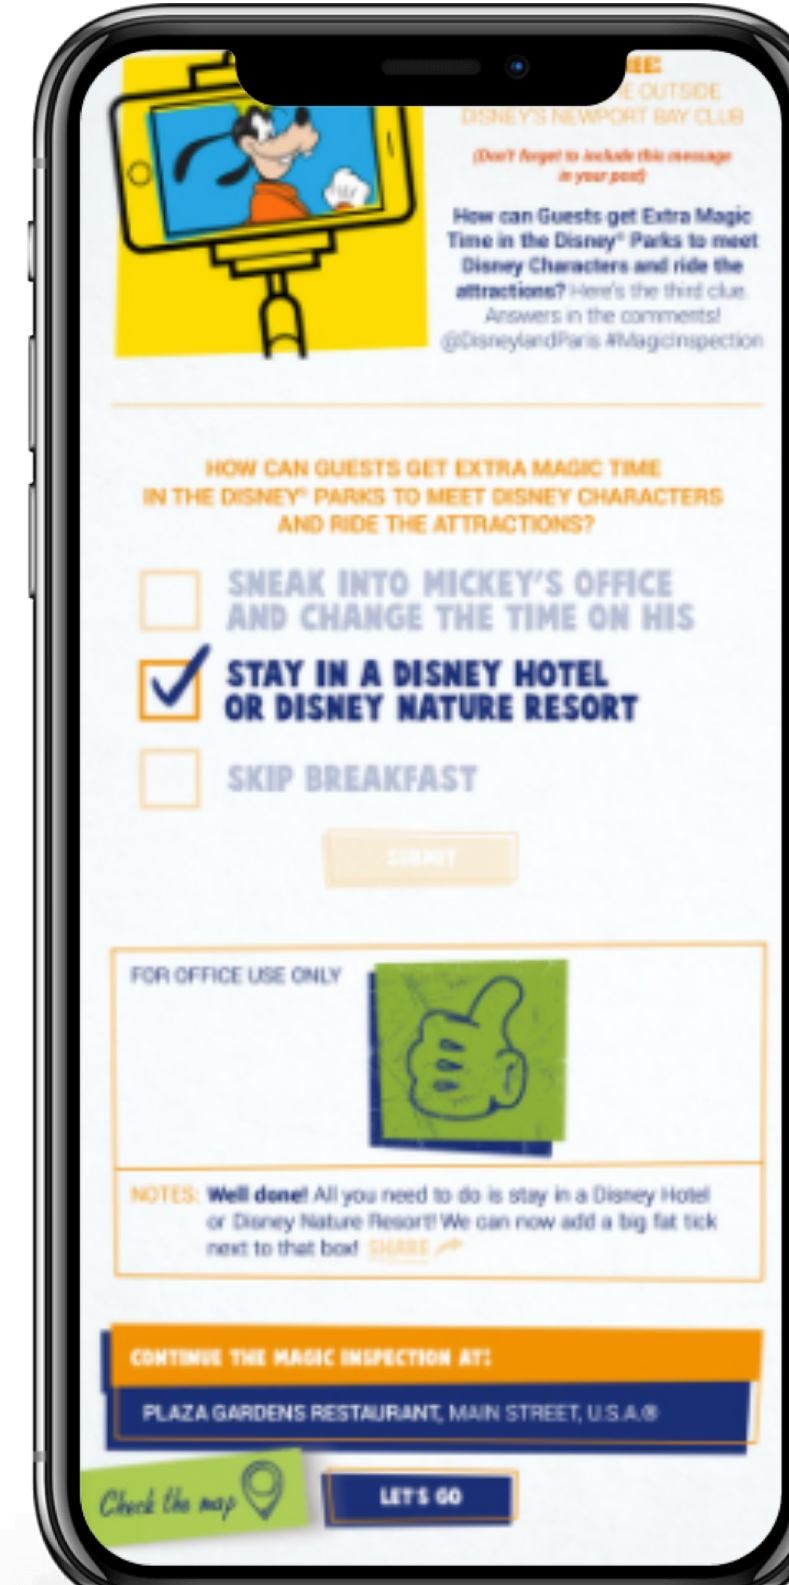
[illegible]E:
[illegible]E OUTSIDE
DISNEY'S NEWPORT BAY CLUB

(Don't forget to include this message in your post)

How can Guests get Extra Magic Time in the Disney® Parks to meet Disney Characters and ride the attractions? Here's the third clue. Answers in the comments! @DisneylandParis #MagicInspection

HOW CAN GUESTS GET EXTRA MAGIC TIME IN THE DISNEY® PARKS TO MEET DISNEY CHARACTERS AND RIDE THE ATTRACTIONS?

SNEAK INTO MICKEY'S OFFICE AND CHANGE THE TIME ON HIS

STAY IN A DISNEY HOTEL OR DISNEY NATURE RESORT

SKIP BREAKFAST

SUBMIT

FOR OFFICE USE ONLY

NOTES: Well done! All you need to do is stay in a Disney Hotel or Disney Nature Resort! We can now add a big fat tick next to that box! SHARE

CONTINUE THE MAGIC INSPECTION AT:

PLAZA GARDENS RESTAURANT, MAIN STREET, U.S.A.®

Check the map

LET'S GO